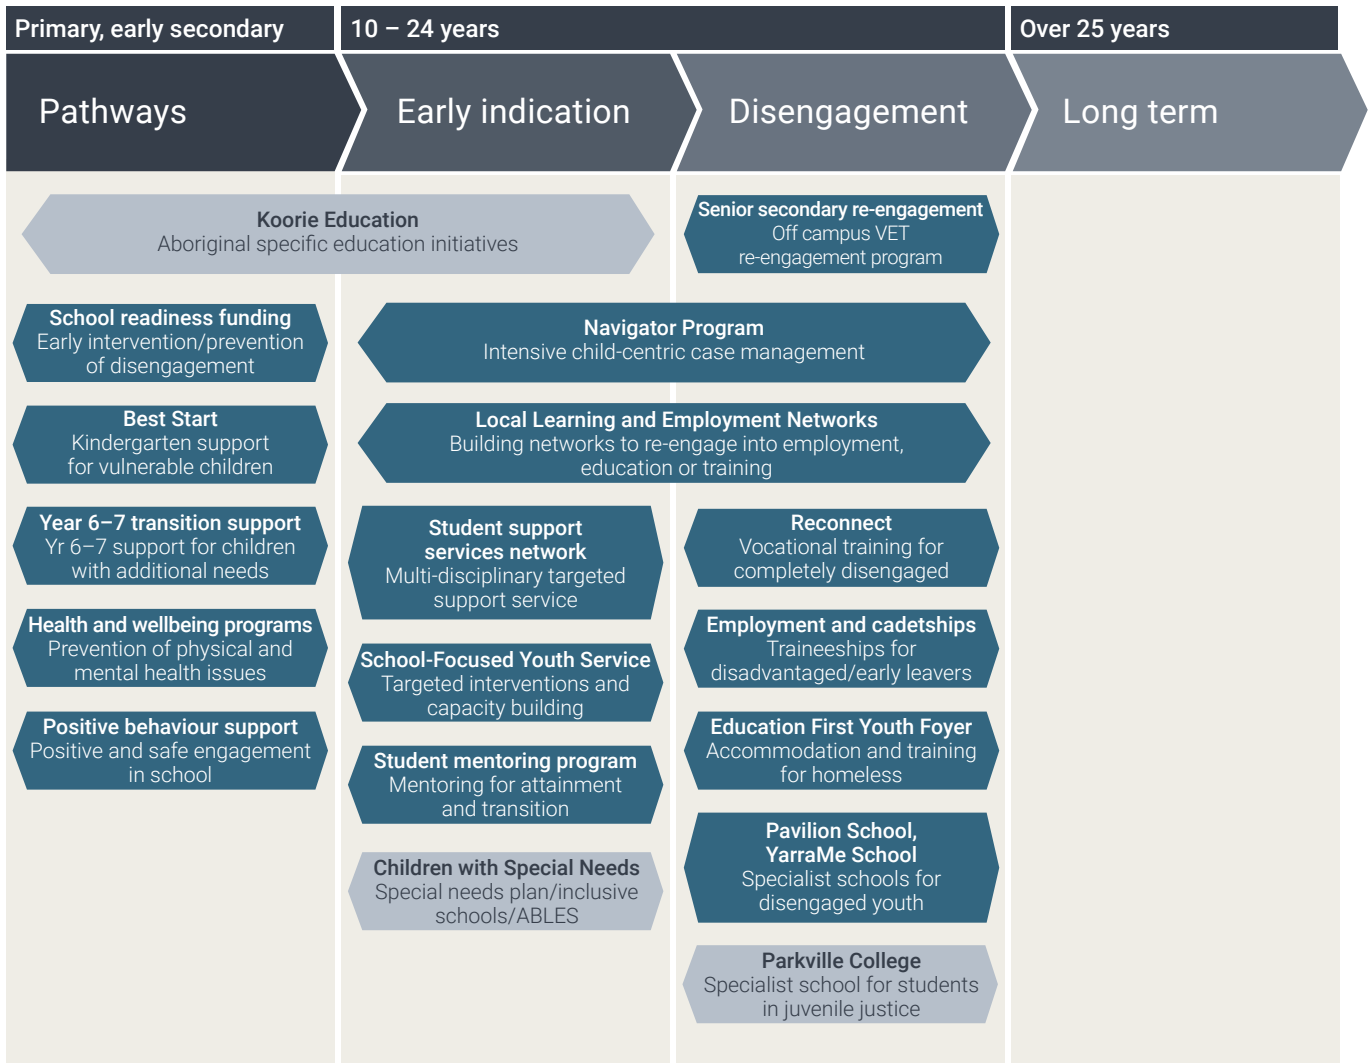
Primary, early secondary

10 – 24 years

Over 25 years

Pathways

Early indication

Disengagement

Long term

Koorie Education
Aboriginal specific education initiatives

Senior secondary re-engagement
Off campus VET re-engagement program

School readiness funding
Early intervention/prevention of disengagement

Navigator Program
Intensive child-centric case management

Best Start
Kindergarten support for vulnerable children

Local Learning and Employment Networks
Building networks to re-engage into employment, education or training

Year 6–7 transition support
Yr 6–7 support for children with additional needs

Student support services network
Multi-disciplinary targeted support service

Reconnect
Vocational training for completely disengaged

Health and wellbeing programs
Prevention of physical and mental health issues

School-Focused Youth Service
Targeted interventions and capacity building

Employment and cadetships
Traineeships for disadvantaged/early leavers

Positive behaviour support
Positive and safe engagement in school

Student mentoring program
Mentoring for attainment and transition

Education First Youth Foyer
Accommodation and training for homeless

Pavilion School, YarraMe School
Specialist schools for disengaged youth

Children with Special Needs
Special needs plan/inclusive schools/ABLES

Parkville College
Specialist school for students in juvenile justice